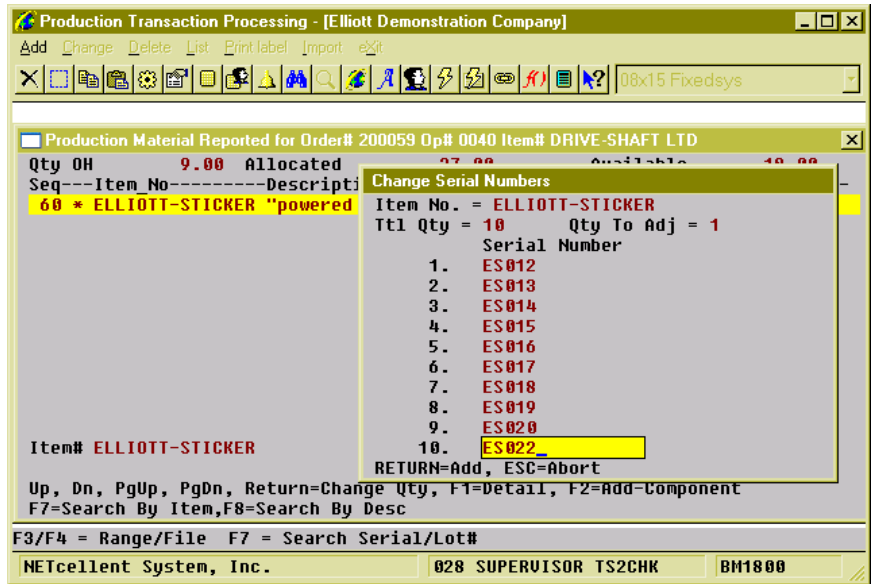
Production Transaction Processing - [Elliott Demonstration Company]

Add Change Delete List Print label Import eXit

08x15 Fixedsys

Production Material Reported for Order# 200059 Op# 0040 Item# DRIVE-SHAFT LTD

Qty OH 9.00 Allocated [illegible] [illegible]
Seq---Item_No---------Descripti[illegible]
60 * ELLIOTT-STICKER "powered

Change Serial Numbers
Item No. = ELLIOTT-STICKER
Ttl Qty = 10 Qty To Adj = 1
Serial Number
1. ES012
2. ES013
3. ES014
4. ES015
5. ES016
6. ES017
7. ES018
8. ES019
9. ES020
10. ES022_
RETURN=Add, ESC=Abort

Item# ELLIOTT-STICKER

Up, Dn, PgUp, PgDn, Return=Change Qty, F1=Detail, F2=Add-Component
F7=Search By Item,F8=Search By Desc

F3/F4 = Range/File F7 = Search Serial/Lot#

NETcellent System, Inc. 028 SUPERVISOR TS2CHK BM1800